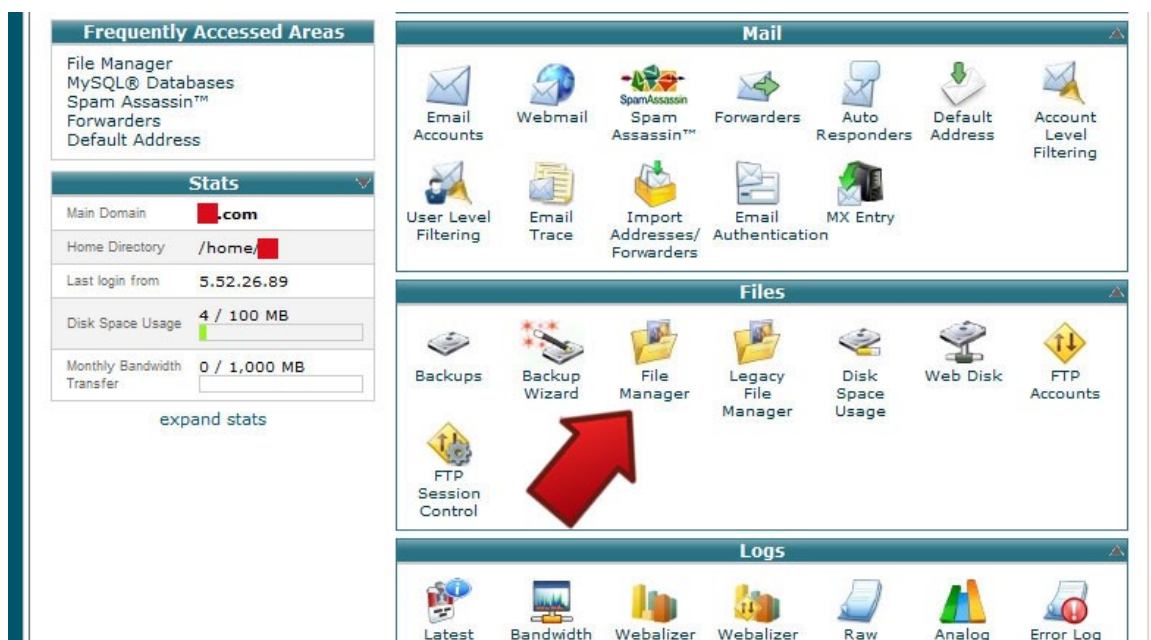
Frequently Accessed Areas
File Manager
MySQL® Databases
Spam Assassin™
Forwarders
Default Address

Stats

| | |
|---|---|
| Main Domain | .com |
| Home Directory | /home/ |
| Last login from | 5.52.26.89 |
| Disk Space Usage | 4 / 100 MB |
| Monthly Bandwidth Transfer | 0 / 1,000 MB |

expand stats

Mail
Email Accounts
Webmail
SpamAssassin
Spam Assassin™
Forwarders
Auto Responders
Default Address
Account Level Filtering
User Level Filtering
Email Trace
Import Addresses/ Forwarders
Email Authentication
MX Entry

Files
Backups
Backup Wizard
File Manager
Legacy File Manager
Disk Space Usage
Web Disk
FTP Accounts
FTP Session Control

Logs
Latest
Bandwidth
Webalizer
Webalizer
Raw
Analog
Error Log